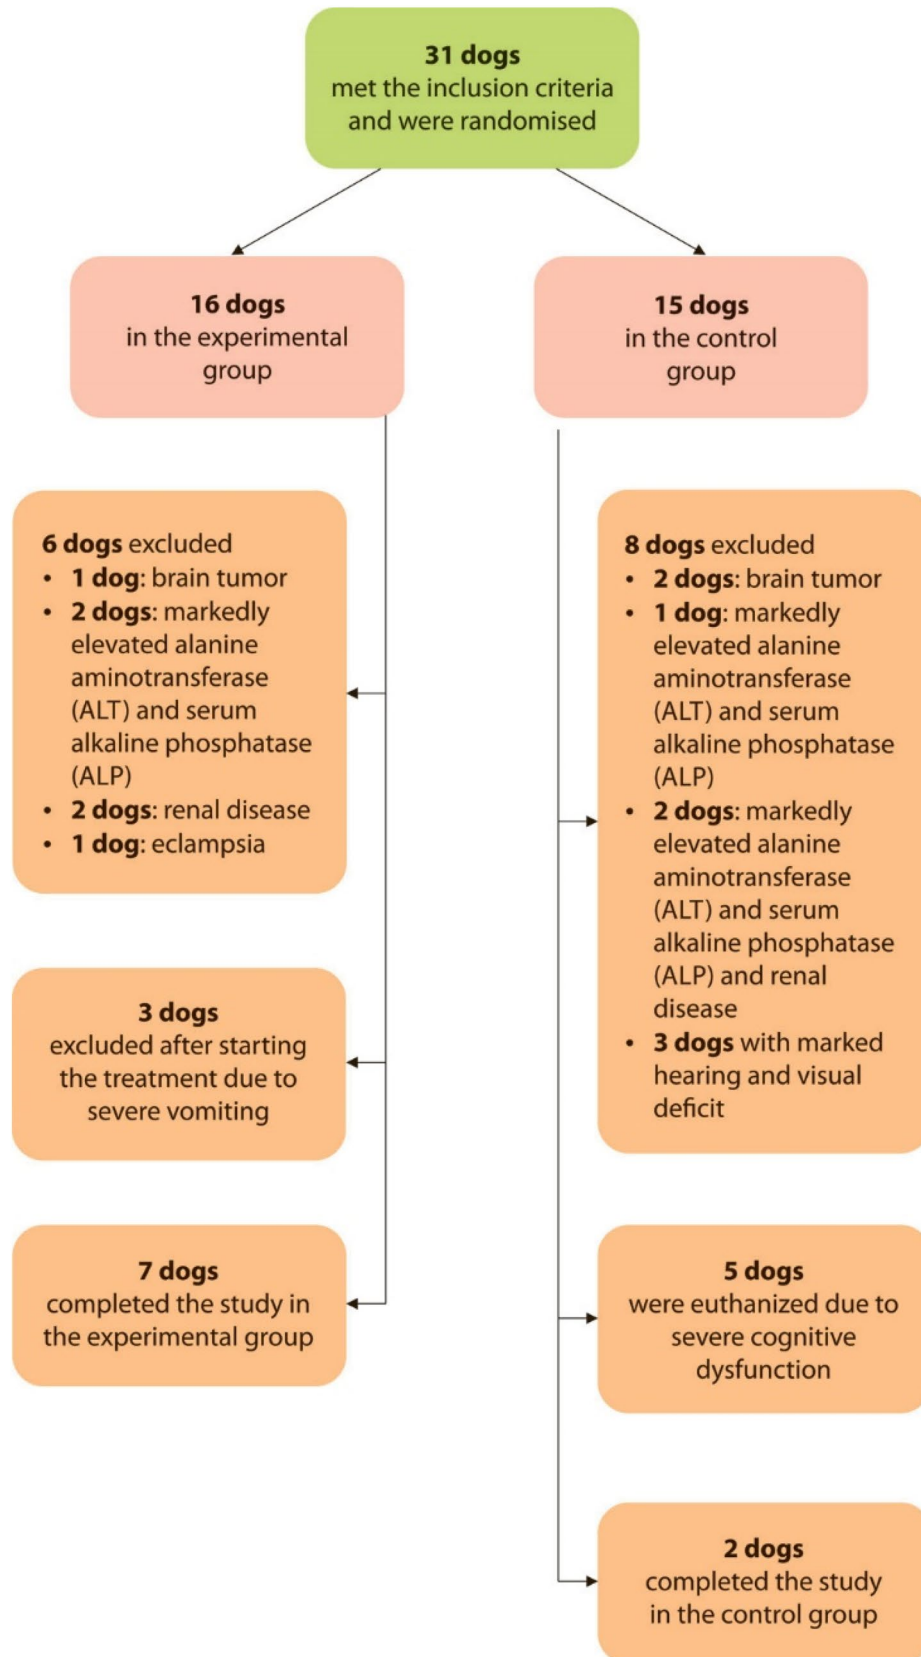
31 dogs
met the inclusion criteria and were randomised

16 dogs
in the experimental group

15 dogs
in the control group

6 dogs excluded
• 1 dog: brain tumor
• 2 dogs: markedly elevated alanine aminotransferase (ALT) and serum alkaline phosphatase (ALP)
• 2 dogs: renal disease
• 1 dog: eclampsia

3 dogs
excluded after starting the treatment due to severe vomiting

7 dogs
completed the study in the experimental group

8 dogs excluded
• 2 dogs: brain tumor
• 1 dog: markedly elevated alanine aminotransferase (ALT) and serum alkaline phosphatase (ALP)
• 2 dogs: markedly elevated alanine aminotransferase (ALT) and serum alkaline phosphatase (ALP) and renal disease
• 3 dogs with marked hearing and visual deficit

5 dogs
were euthanized due to severe cognitive dysfunction

2 dogs
completed the study in the control group